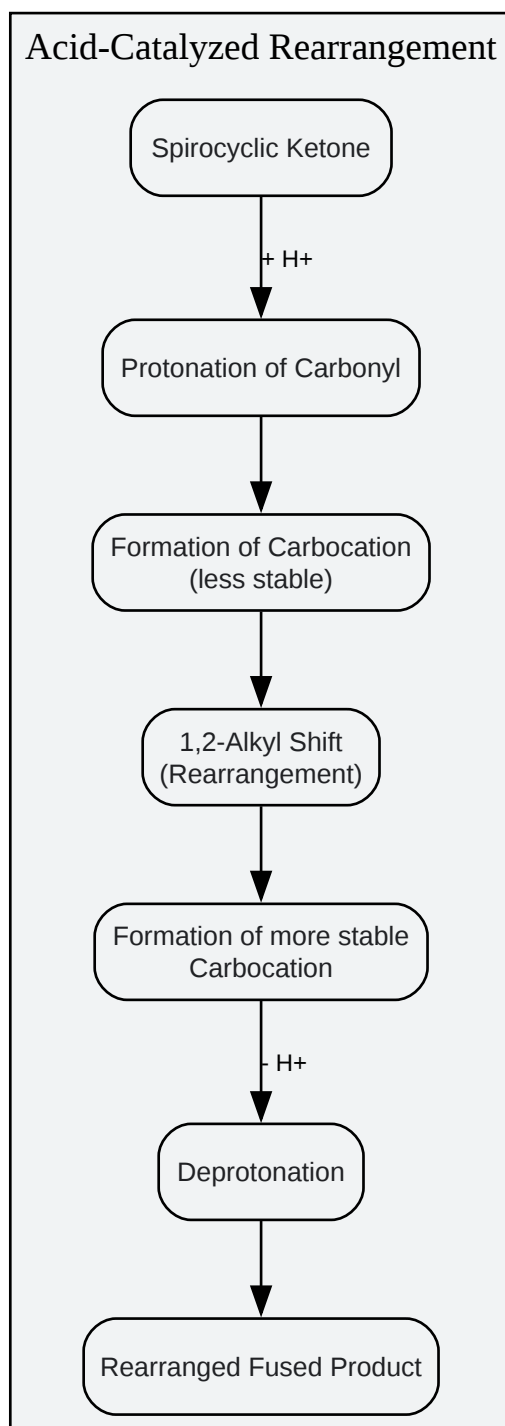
Acid-Catalyzed Rearrangement

Spirocyclic Ketone

+ H+

Protonation of Carbonyl

Formation of Carbocation (less stable)

1,2-Alkyl Shift (Rearrangement)

Formation of more stable Carbocation

- H+

Deprotonation

Rearranged Fused Product